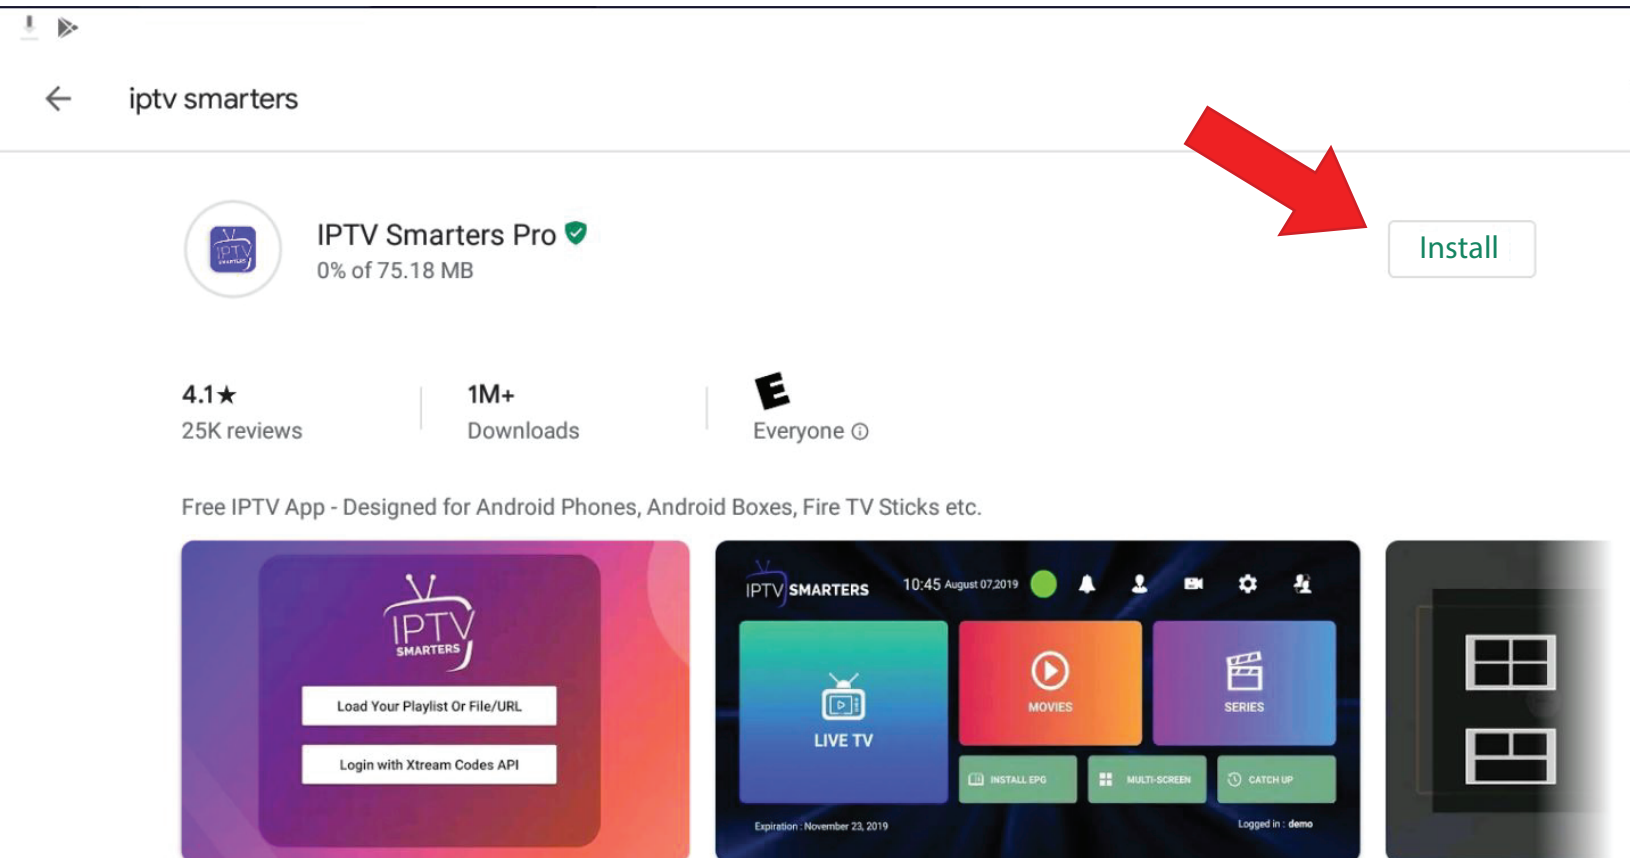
iptv smarters

IPTV Smarters Pro
0% of 75.18 MB

Install

4.1★
25K reviews

1M+
Downloads

E
Everyone ⓘ

Free IPTV App - Designed for Android Phones, Android Boxes, Fire TV Sticks etc.

IPTV SMARTERS
Load Your Playlist Or File/URL
Login with Xtream Codes API

IPTV SMARTERS 10:45 August 07,2019
LIVE TV
MOVIES
SERIES
INSTALL EPG
MULTI-SCREEN
CATCH UP
Expiration : November 23, 2019
Logged in : demo